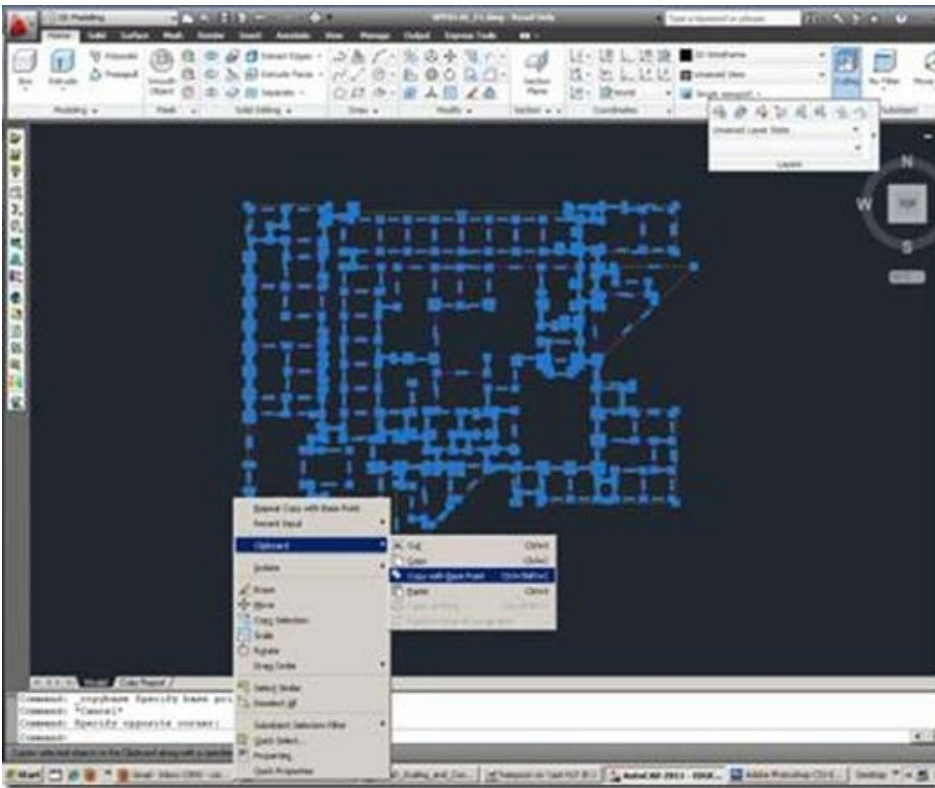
3D Modeling

Type a keyword or phrase

Home Solid Surface Mesh Render Insert Annotate View Manage Output Express Tools

Box Extrude Polysolid Presspull Smooth Object Extract Edges Extrude Faces Separate Section Plane

Modeling Mesh Solid Editing Draw Modify Section Coordinates

2D Wireframe Unsaved View Single viewport

Culling No Filter

Unsaved Layer State

Layers

Subobject

N W TOP S

Repeat Copy with Base Point
Recent Input
Clipboard
Isolate
Erase
Move
Copy Selection
Scale
Rotate
Draw Order
Select Similar
Deselect All
Subobject Selection Filter
Quick Select...
Properties
Quick Properties

Cut Ctrl+X
Copy Ctrl+C
Copy with Base Point Ctrl+Shift+C
Paste Ctrl+V
Paste as Block Ctrl+Shift+V
Paste to Original Coordinates

Model Color Playout

Command: _copybase Specify base po
Command: *Cancel*
Command: Specify opposite corner:
Command:

Copies selected objects to the Clipboard along with a specified

Start

AutoCAD 2011 - [DRA...

Adobe Photoshop CS...

Desktop